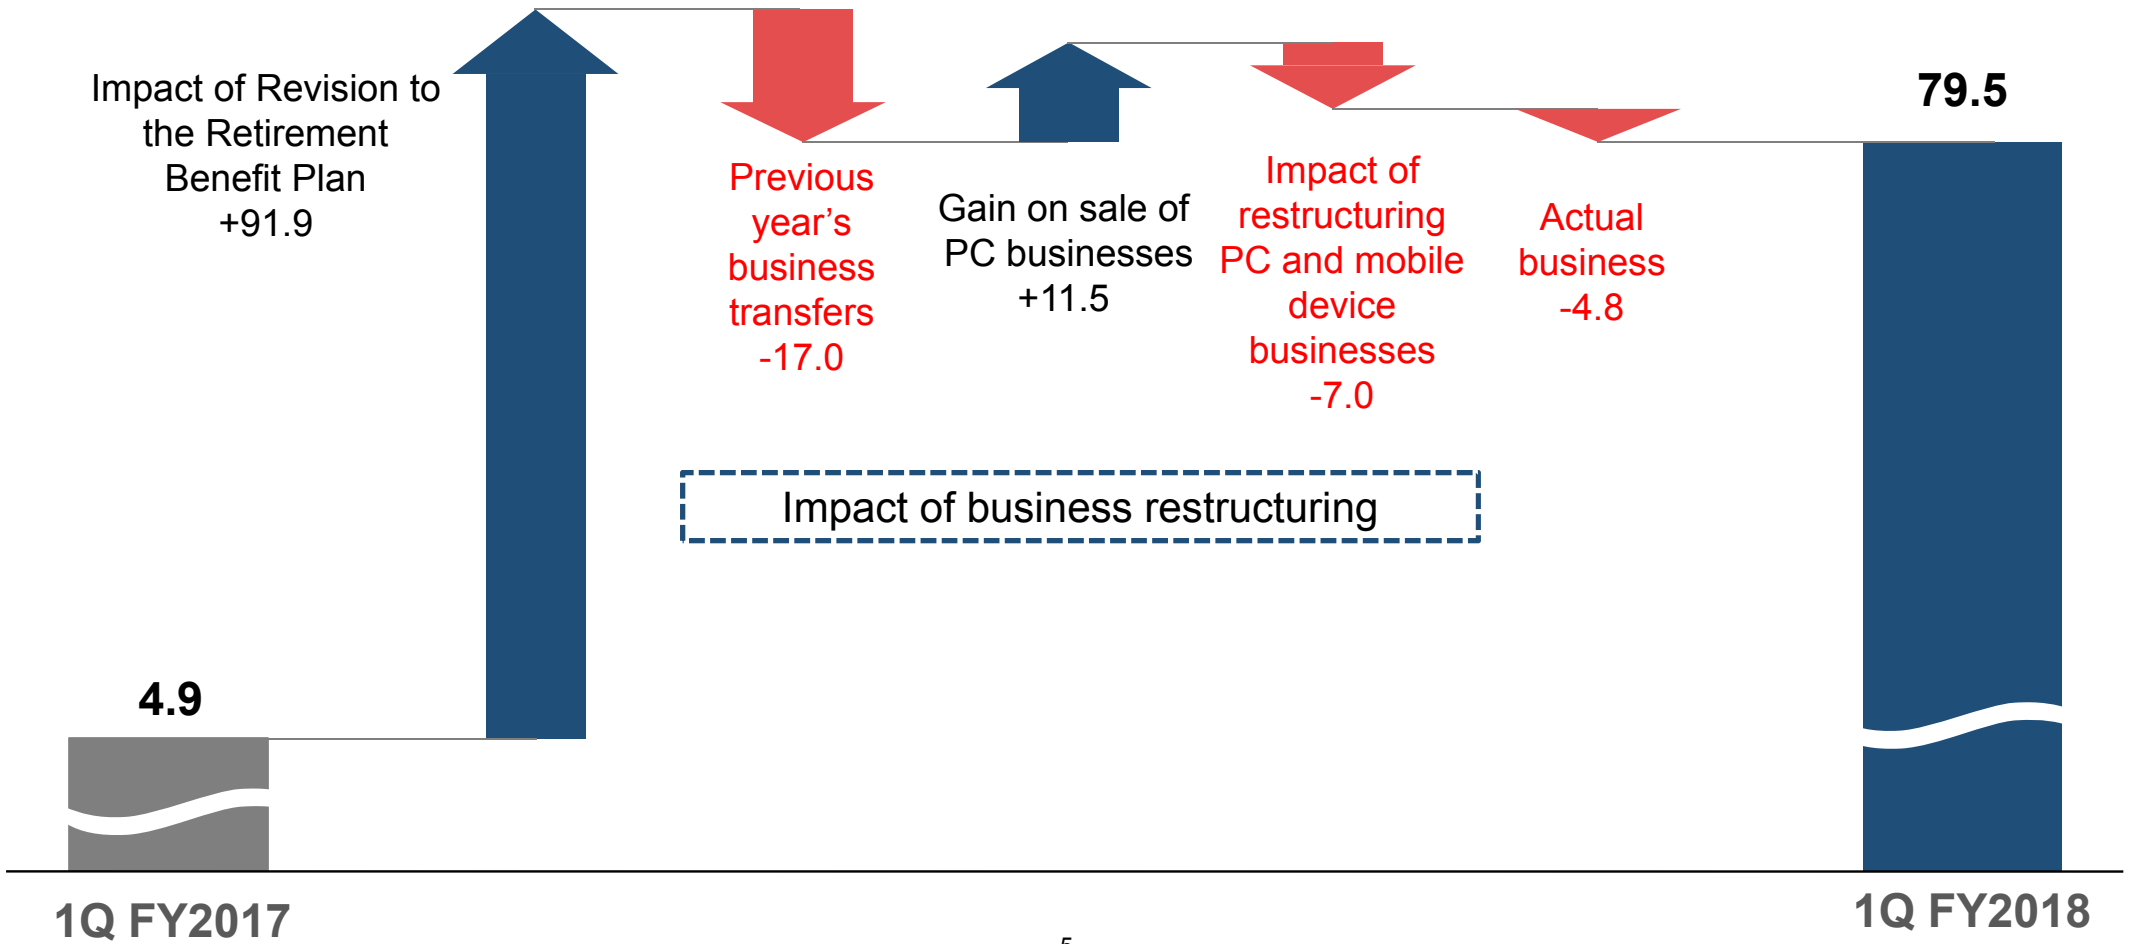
Impact of Revision to the Retirement Benefit Plan +91.9

Previous year's business transfers -17.0

Gain on sale of PC businesses +11.5

Impact of restructuring PC and mobile device businesses -7.0

Actual business -4.8

79.5

Impact of business restructuring

4.9

1Q FY2017

1Q FY2018